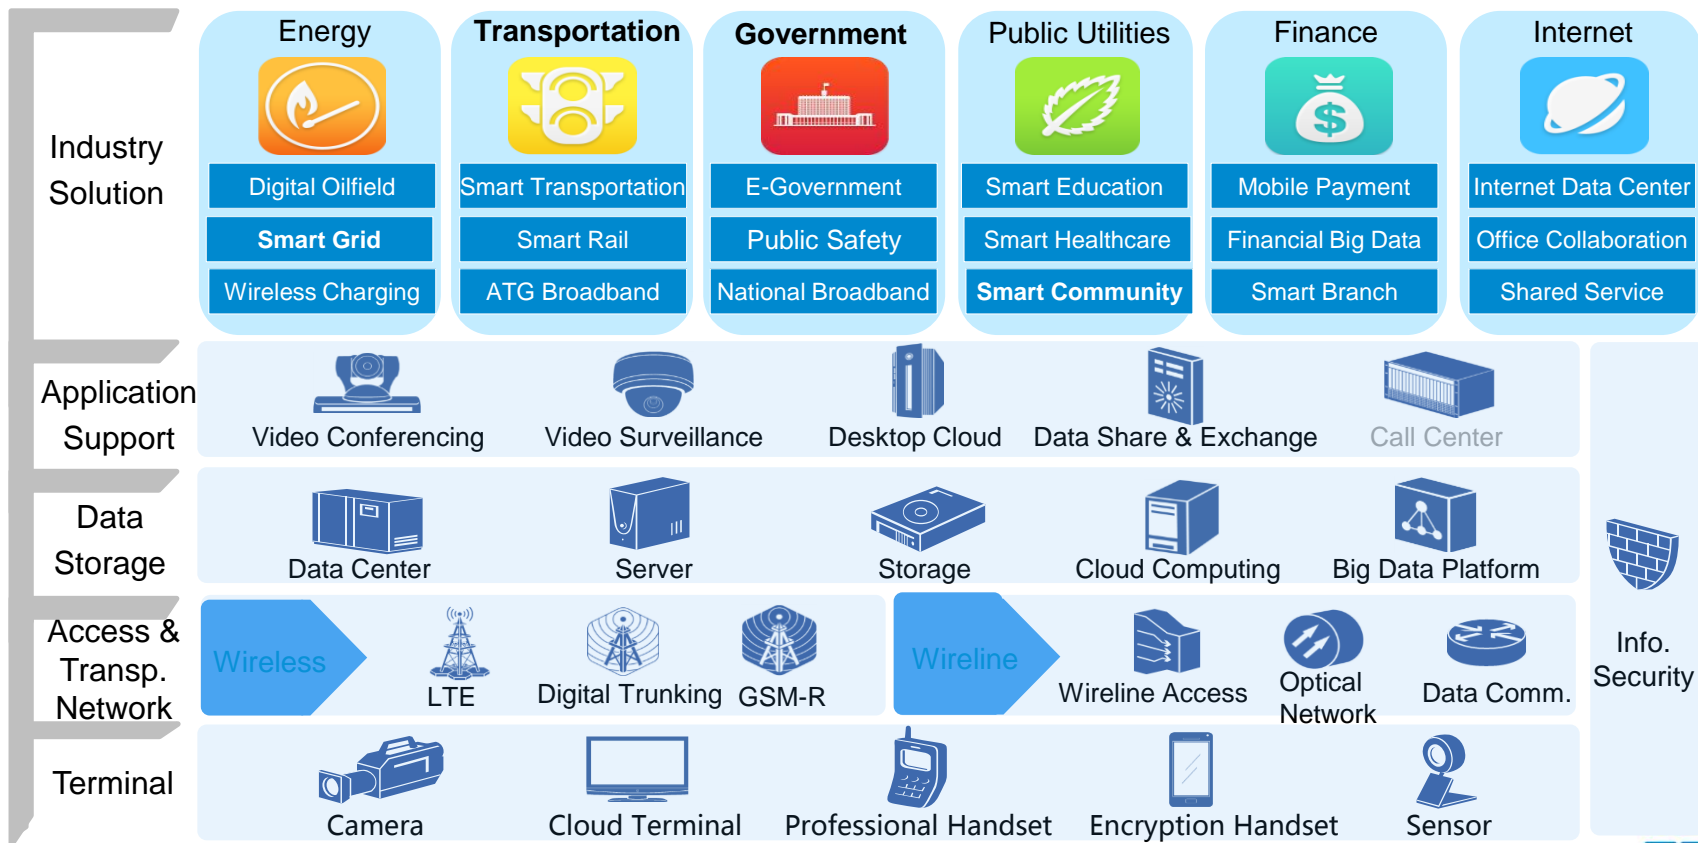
Industry Solution

Energy
Digital Oilfield
Smart Grid
Wireless Charging

Transportation
Smart Transportation
Smart Rail
ATG Broadband

Government
E-Government
Public Safety
National Broadband

Public Utilities
Smart Education
Smart Healthcare
Smart Community

Finance
Mobile Payment
Financial Big Data
Smart Branch

Internet
Internet Data Center
Office Collaboration
Shared Service

Application Support

Video Conferencing
Video Surveillance
Desktop Cloud
Data Share & Exchange
Call Center

Data Storage

Data Center
Server
Storage
Cloud Computing
Big Data Platform

Access & Transp. Network

Wireless
LTE
Digital Trunking
GSM-R
Wireline
Wireline Access
Optical Network
Data Comm.

Terminal

Camera
Cloud Terminal
Professional Handset
Encryption Handset
Sensor

Info. Security